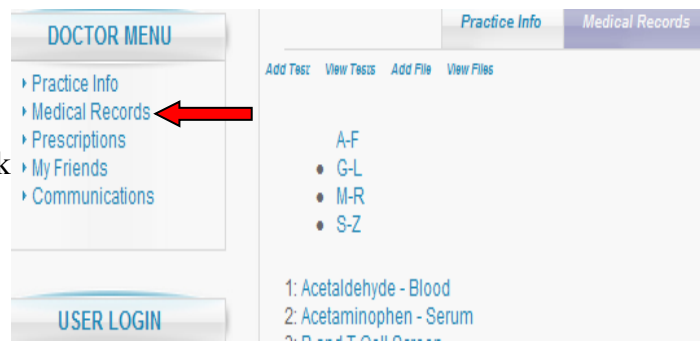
DOCTOR MENU

Practice Info
Medical Records
Prescriptions
My Friends
Communications

k

USER LOGIN

Practice Info | Medical Records

Add Test View Tests Add File View Files

A-F
G-L
M-R
S-Z

1: Acetaldehyde - Blood
2: Acetaminophen - Serum
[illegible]